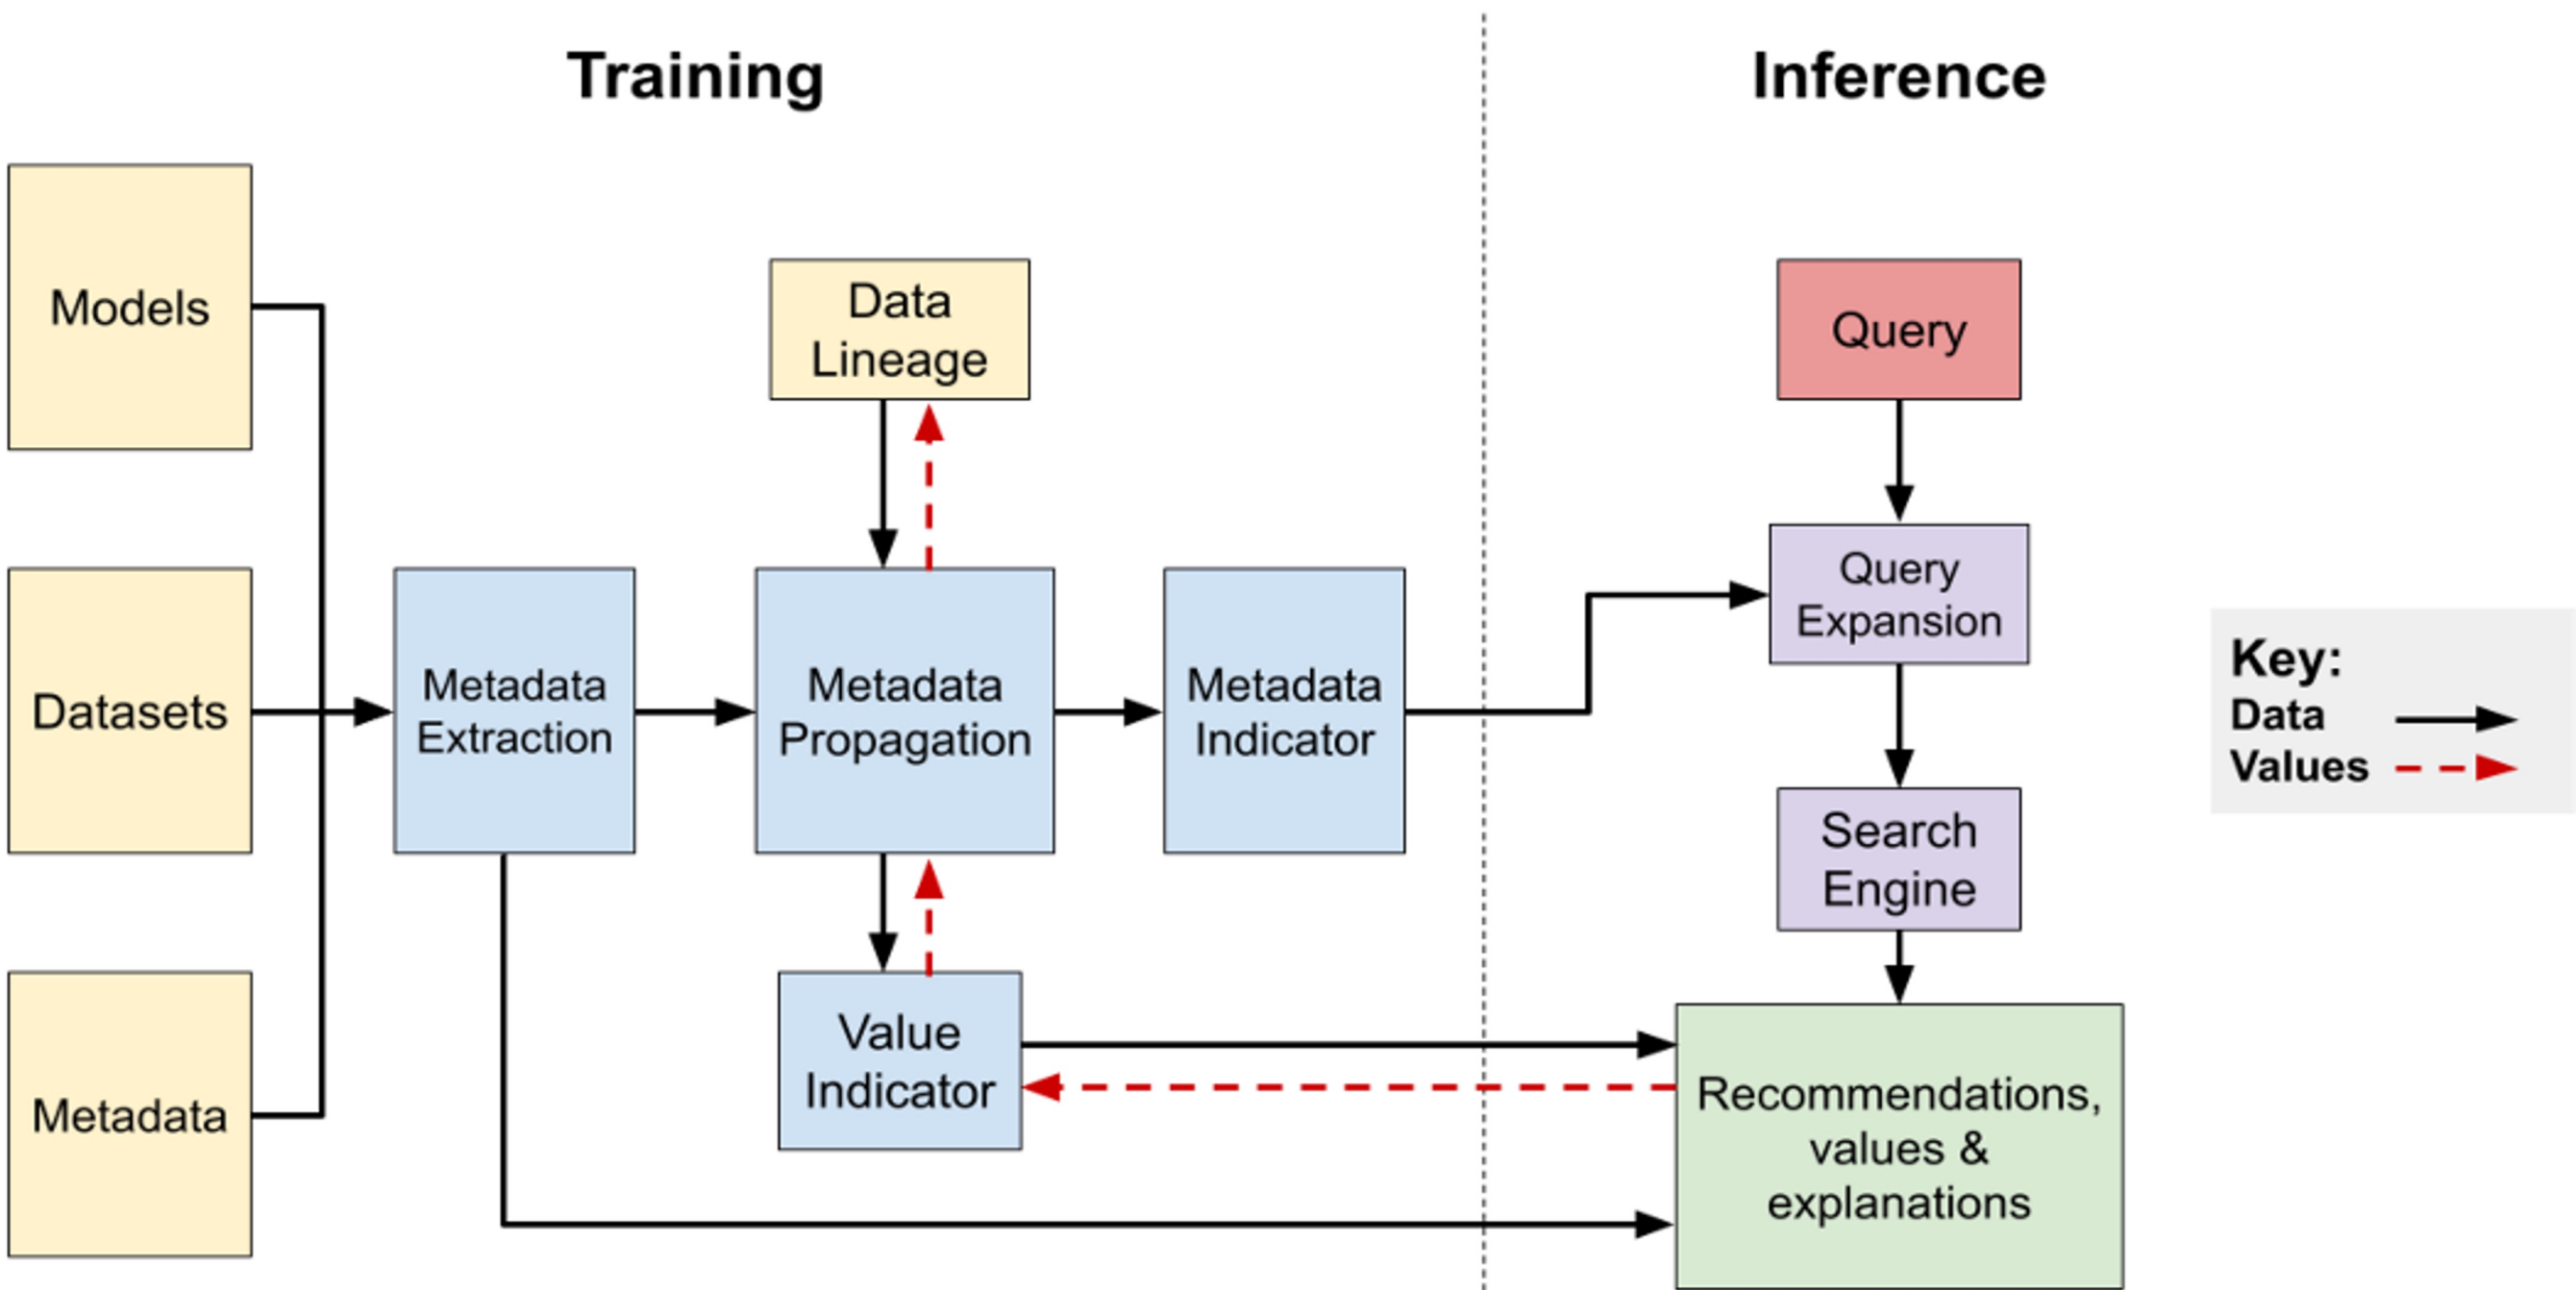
Training

Inference

Models

Datasets

Metadata

Data Lineage

Metadata Extraction

Metadata Propagation

Metadata Indicator

Value Indicator

Query

Query Expansion

Search Engine

Recommendations, values & explanations

Key:
Data
Values